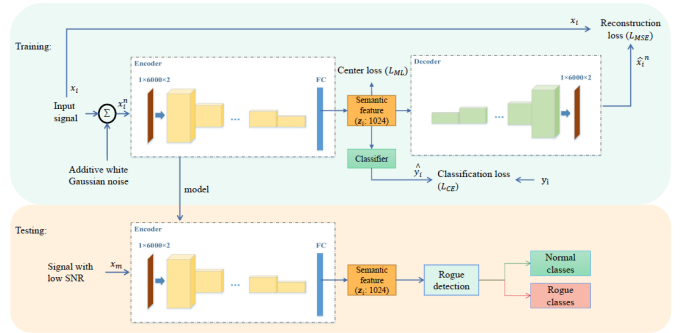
Training:

$x_i$

Reconstruction loss ($L_{MSE}$)

Encoder

1×6000×2

FC

Center loss ($L_{ML}$)

Decoder

1×6000×2

$\hat{x}_i^n$

$x_i$

Input signal

$\Sigma$

$x_i^n$

...

Semantic feature ($z_i$: 1024)

...

Additive white Gaussian noise

Classifier

$\hat{y}_i$

Classification loss ($L_{CE}$)

$y_i$

model

Testing:

Encoder

1×6000×2

FC

Signal with low SNR

$x_m$

...

Semantic feature ($z_i$: 1024)

Rogue detection

Normal classes

Rogue classes